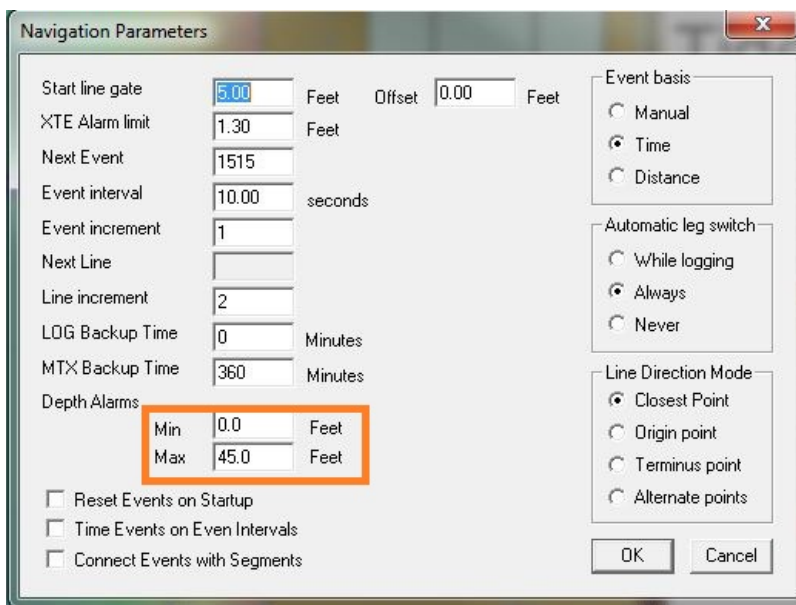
Navigation Parameters

Start line gate 5.00 Feet Offset 0.00 Feet
XTE Alarm limit 1.30 Feet
Next Event 1515
Event interval 10.00 seconds
Event increment 1
Next Line
Line increment 2
LOG Backup Time 0 Minutes
MTX Backup Time 360 Minutes
Depth Alarms
Min 0.0 Feet
Max 45.0 Feet

Reset Events on Startup
Time Events on Even Intervals
Connect Events with Segments

Event basis
Manual
Time
Distance

Automatic leg switch
While logging
Always
Never

Line Direction Mode
Closest Point
Origin point
Terminus point
Alternate points

OK
Cancel